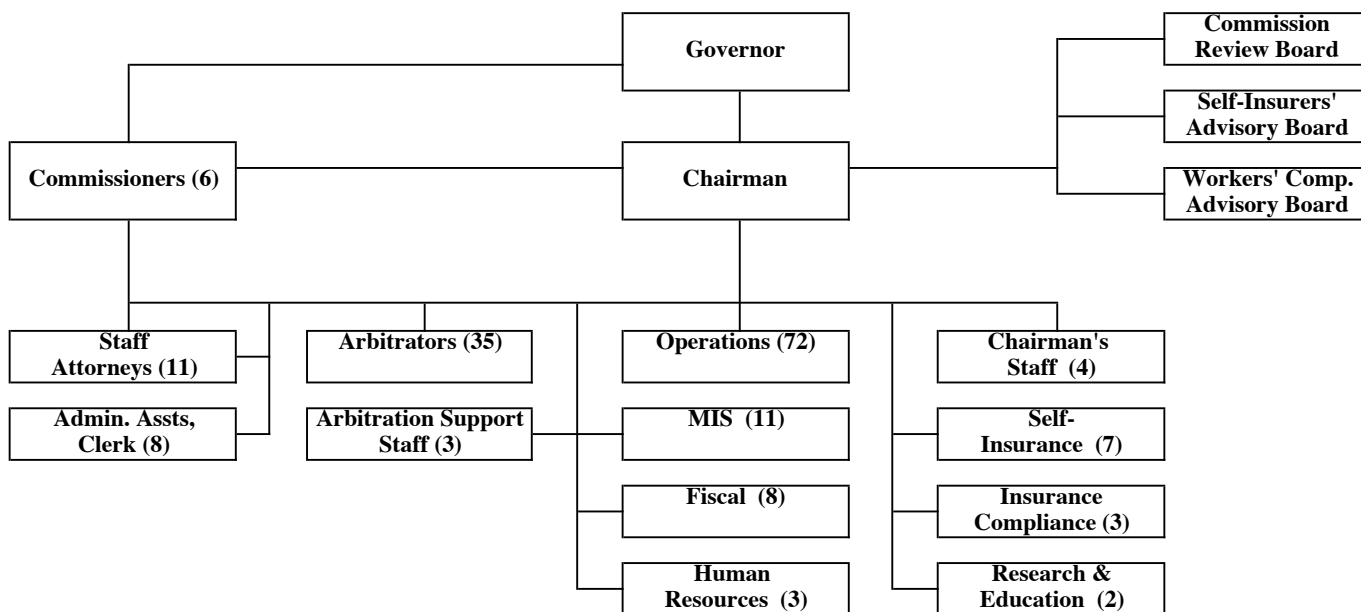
Governor

Commission Review Board

Self-Insurers' Advisory Board

Workers' Comp. Advisory Board

Commissioners (6)

Chairman

Staff Attorneys (11)

Admin. Assts, Clerk (8)

Arbitrators (35)

Arbitration Support Staff (3)

Operations (72)

MIS (11)

Fiscal (8)

Human Resources (3)

Chairman's Staff (4)

Self-Insurance (7)

Insurance Compliance (3)

Research & Education (2)